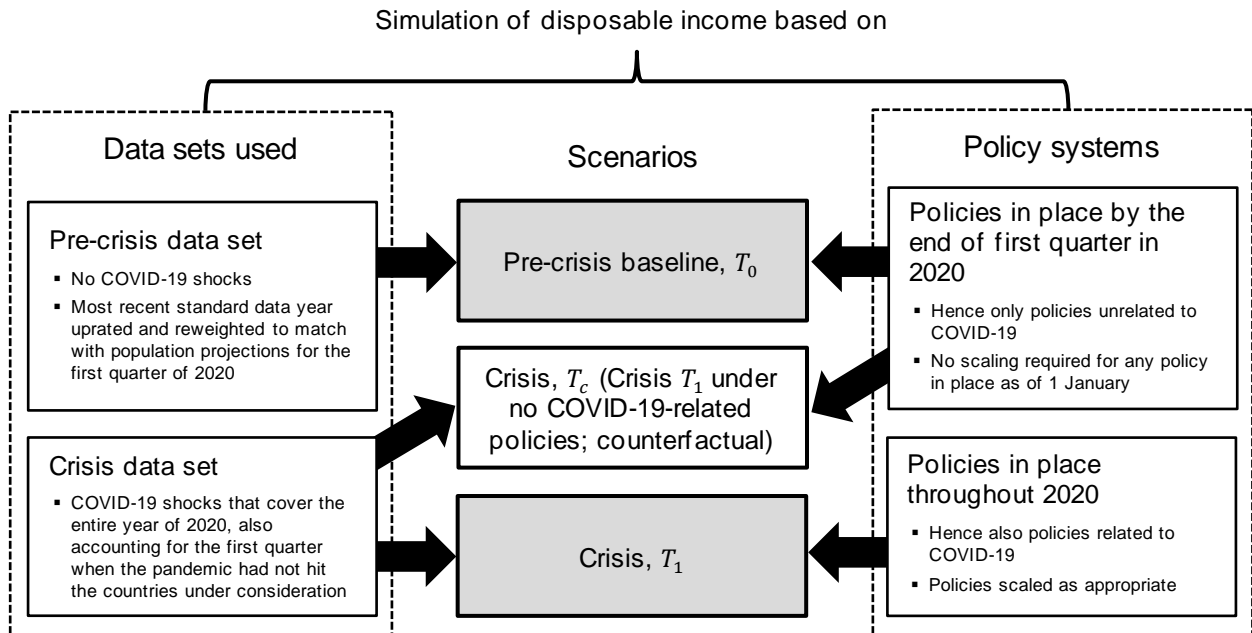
Simulation of disposable income based on

Data sets used

Pre-crisis data set

- No COVID-19 shocks
- Most recent standard data year uprated and reweighted to match with population projections for the first quarter of 2020

Crisis data set

- COVID-19 shocks that cover the entire year of 2020, also accounting for the first quarter when the pandemic had not hit the countries under consideration

Scenarios

Pre-crisis baseline, $T_0$

Crisis, $T_c$ (Crisis $T_1$ under no COVID-19-related policies; counterfactual)

Crisis, $T_1$

Policy systems

Policies in place by the end of first quarter in 2020

- Hence only policies unrelated to COVID-19
- No scaling required for any policy in place as of 1 January

Policies in place throughout 2020

- Hence also policies related to COVID-19
- Policies scaled as appropriate